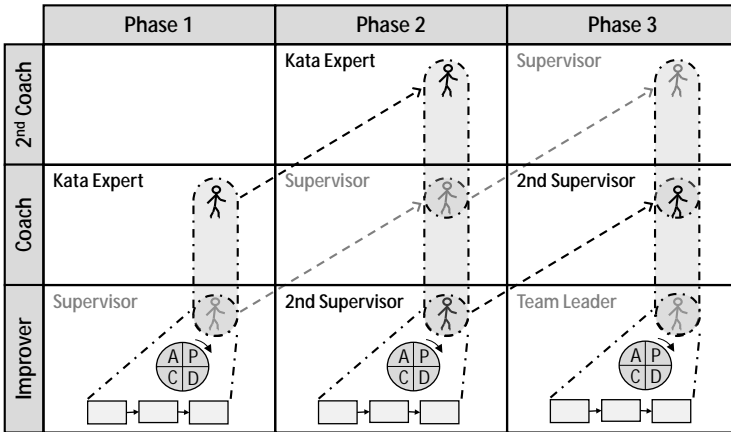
| | Phase 1 | Phase 2 | Phase 3 |
|---|---|---|---|
| 2nd Coach | | Kata Expert | Supervisor |
| Coach | Kata Expert | Supervisor | 2nd Supervisor |
| Improver | Supervisor | 2nd Supervisor | Team Leader |

A P
C D

A P
C D

A P
C D